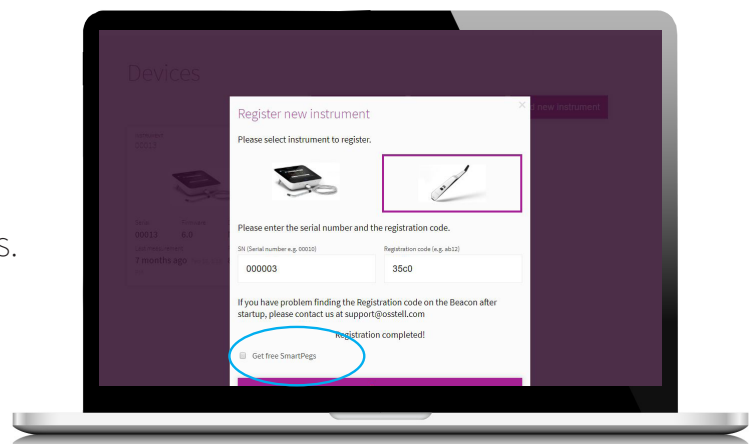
Devices

d new instrument

S.

00013

8.0

7 months ago

Register new instrument

×

Please select instrument to register.

Please enter the serial number and the registration code.

SN (Serial number e.g. 00010)

000003

Registration code (e.g. ab12)

35c0

If you have problem finding the Registration code on the Beacon after startup, please contact us at support@osstell.com

Registration completed!

Get free SmartPegs